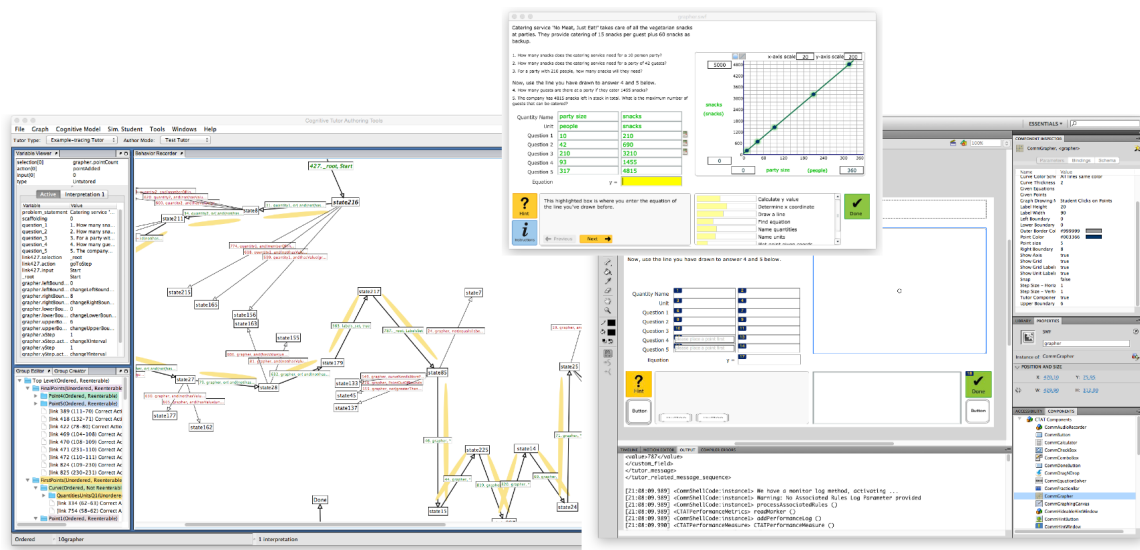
Cognitive Tutor Authoring Tools

File Graph Cognitive Model Sim. Student Tools Windows Help

Tutor Type: Example-tracing Tutor Author Mode: Test Tutor

Variable Viewer

| | |
|---|---|
| selection[0] | grapher.pointCount |
| action[0] | pointAdded |
| input[0] | 0 |
| type | Untutored |

Active Interpretation 1

| Variable | Value |
|---|---|
| problem_statement | Catering service '... |
| scaffolding | 0 |
| question_1 | 1. How many sna... |
| question_2 | 2. How many sna... |
| question_3 | 3. For a party wit... |
| question_4 | 4. How many gue... |
| question_5 | 5. The company ... |
| link427.selection | _root |
| link427.action | goToStep |
| link427.input | Start |
| _root | Start |

Group Editor Group Creator

Top Level(Ordered, Reenterable)
PlotPoint(Ordered, Reenterable)
PointN(Ordered, Reenterable)
FindPoints(Unordered, Reenterable)
Curve(Ordered, Not Reenterable)
Point1(Ordered, Reenterable)

Ordered 10grapher 1 Interpretation

Behavior Recorder

state226 state211 state8 state201 state165 state136 state169 state155 state179 state217 state7 state27 state28 state133 state45 state137 state81 state23 state177 state162 state225 state14 state15 state24 Done

Catering service "No Meat, Just Fat!" takes care of all the vegetarian snacks at parties. They provide catering of 15 snacks per guest plus 60 snacks as backup.

1. How many snacks does the catering service need for a 10 person party?
2. How many snacks does the catering service need for a party of 42 guests?
3. For a party with 210 people, how many snacks will they need?

Now, use the line you have drawn to answer 4 and 5 below.
4. How many guests are there at a party if they order 1455 snacks?
5. The company has 4815 snacks left in stock in total. What is the maximum number of guests that can be catered?

| Quantity Name | party size | snacks |
|---|---|---|
| Unit | people | snacks |
| Question 1 | 10 | 210 |
| Question 2 | 42 | 690 |
| Question 3 | 210 | 3210 |
| Question 4 | 93 | 1455 |
| Question 5 | 317 | 4815 |

Equation y =

x-axis scale 20 y-axis scale 200

5000

snacks (snacks)

0 party size (people) 360

Hint

Instructions

This highlighted box is where you enter the equation of the line you've drawn before.

Previous Next

Calculate a value
Determine a coordinate
Draw a line
Find equation
Name quantities
Name units

Done

Now, use the line you have drawn to answer 4 and 5 below.

Quantity Name
Unit
Question 1
Question 2
Question 3
Question 4
Question 5
Equation y =

Hint Button Done Button

</value>787</value>
</custom_field>
</tutor_message>
</tutor_related_message_sequence>

[21:08:09.989] <CommShellCode:instance]> We have a monitor log method, activating ..
[21:08:09.989] <CommShellCode:instance]> Warning: No Advanced Rules Log Parameter provided
[21:08:09.989] <CommShellCode:instance]> processAssociatedRules ()
[21:08:09.989] <CTATPerformanceMetrics> roadMarker ()
[21:08:09.989] <CommShellCode:instance]> addPerformanceLog ()
[21:08:09.989] <CTATPerformanceMeasure> CTATPerformanceMeasure ()

ESSENTIALS

CommGrapher, <grapher>

Parameters Bindings Schema

| Name | Value |
|---|---|
| Curve Color Scheme | All lines same color |
| Curve Thickness | 2 |
| Given Equations | |
| Given Points | |
| Graph Drawing Mode | Student Clicks on Points |
| Label Height | 20 |
| Label Width | 80 |
| Left Boundary | 5 |
| Lower Boundary | 5 |
| Outer Border Color | #999999 |
| Point Color | #003366 |
| Point size | 5 |
| Right Boundary | 5 |
| Show Axis | true |
| Show Grid | true |
| Show Grid Labels | true |
| Snap | false |
| Step Size – Horiz | 1 |
| Step Size – Vertical | 1 |
| Tutor Component | true |
| Upper Boundary | 5 |

PROPERTIES

grapher

Instance of: CommGrapher

POSITION AND SIZE

X: 535.35 Y: 21.45
W: 500.00 H: 112.00

COMPONENTS

CTAT Components
CommAudioRecorder
CommButton
CommCheckBox
CommComboBox
CommDoneButton
CommDragNDrop
CommGrapher
CommGraphingCamera
CommHintButton
CommImageButton